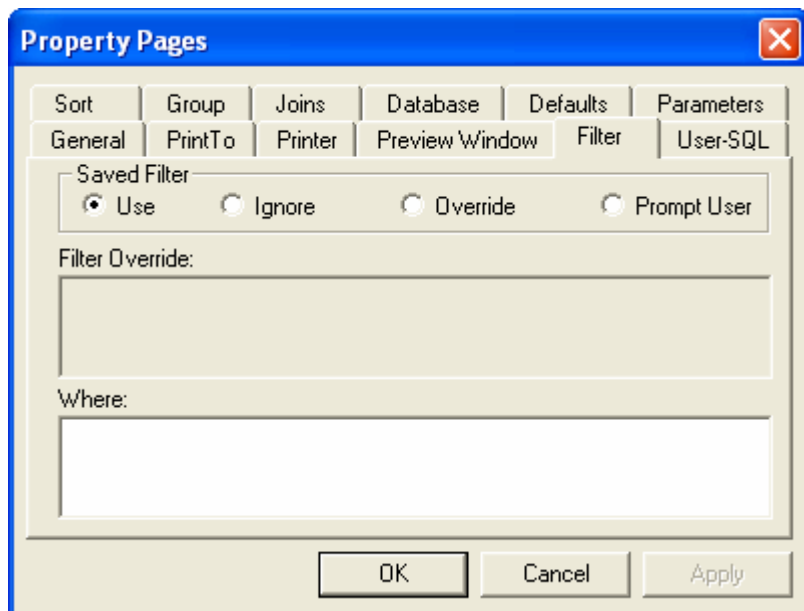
Property Pages

Sort
Group
Joins
Database
Defaults
Parameters
General
PrintTo
Printer
Preview Window
Filter
User-SQL

Saved Filter
Use
Ignore
Override
Prompt User

Filter Override:

Where:

OK
Cancel
Apply